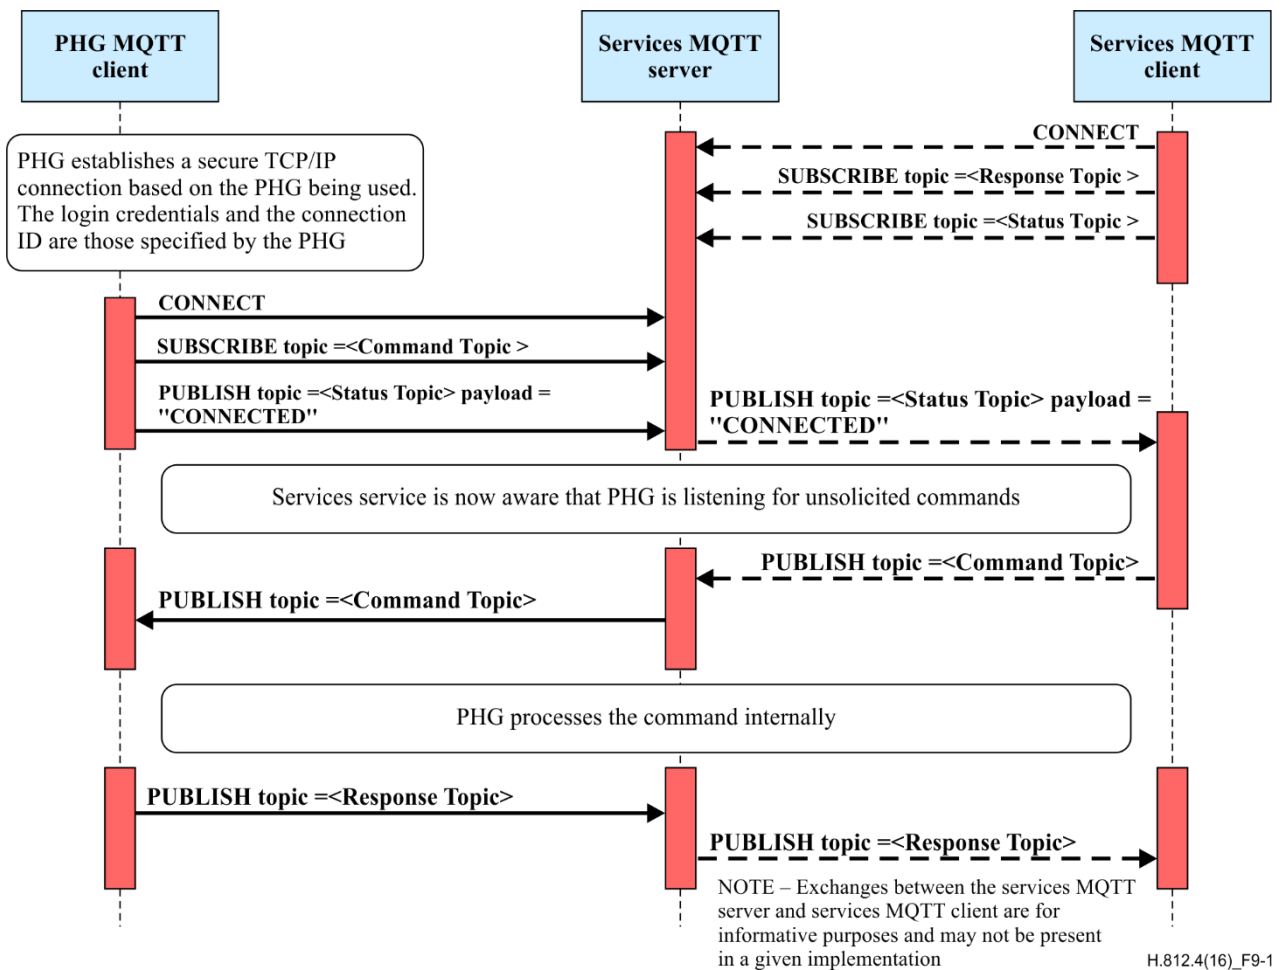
PHG MQTT client

Services MQTT server

Services MQTT client

CONNECT

SUBSCRIBE topic =<Response Topic >

SUBSCRIBE topic =<Status Topic >

PHG establishes a secure TCP/IP connection based on the PHG being used. The login credentials and the connection ID are those specified by the PHG

CONNECT

SUBSCRIBE topic =<Command Topic >

PUBLISH topic =<Status Topic> payload = "CONNECTED"

PUBLISH topic =<Status Topic> payload = "CONNECTED"

Services service is now aware that PHG is listening for unsolicited commands

PUBLISH topic =<Command Topic>

PUBLISH topic =<Command Topic>

PHG processes the command internally

PUBLISH topic =<Response Topic>

PUBLISH topic =<Response Topic>

NOTE – Exchanges between the services MQTT server and services MQTT client are for informative purposes and may not be present in a given implementation

H.812.4(16)_F9-1